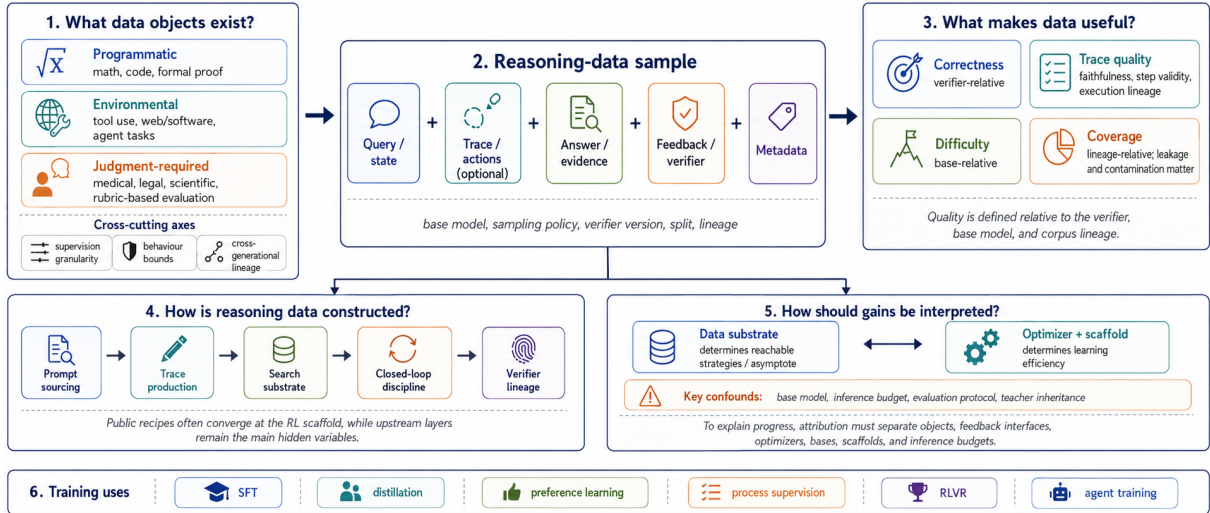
1. What data objects exist?

Programmatic
math, code, formal proof

Environmental
tool use, web/software, agent tasks

Judgment-required
medical, legal, scientific, rubric-based evaluation

Cross-cutting axes

supervision granularity

behaviour bounds

cross-generational lineage

2. Reasoning-data sample

Query / state + Trace / actions (optional) + Answer / evidence + Feedback / verifier + Metadata

base model, sampling policy, verifier version, split, lineage

3. What makes data useful?

Correctness
verifier-relative

Trace quality
faithfulness, step validity, execution lineage

Difficulty
base-relative

Coverage
lineage-relative; leakage and contamination matter

Quality is defined relative to the verifier, base model, and corpus lineage.

4. How is reasoning data constructed?

Prompt sourcing → Trace production → Search substrate → Closed-loop discipline → Verifier lineage

Public recipes often converge at the RL scaffold, while upstream layers remain the main hidden variables.

5. How should gains be interpreted?

Data substrate
determines reachable strategies / asymptote

Optimizer + scaffold
determines learning efficiency

Key confounds: base model, inference budget, evaluation protocol, teacher inheritance

To explain progress, attribution must separate objects, feedback interfaces, optimizers, bases, scaffolds, and inference budgets.

6. Training uses

SFT

distillation

preference learning

process supervision

RLVR

agent training